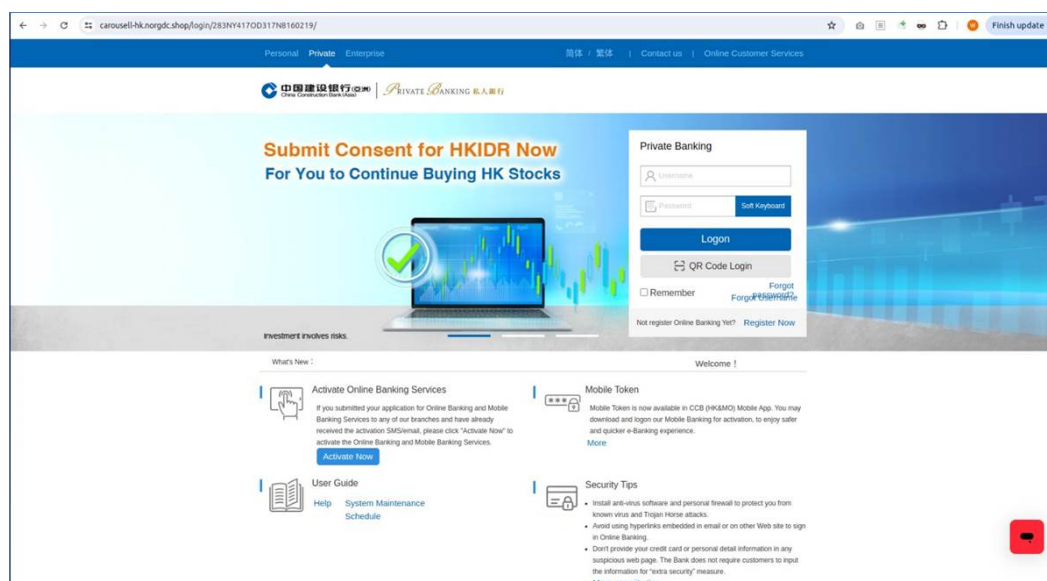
carousell-hk.norgdc.shop/login/283NY417OD317N8160219/

Finish update

Personal Private Enterprise

简体 / 繁体 | Contact us | Online Customer Services

中国建设银行(亚洲) China Construction Bank (Asia) | Private Banking 私人銀行

Submit Consent for HKIDR Now
For You to Continue Buying HK Stocks

Investment involves risks.

Private Banking

Username

Password

Soft Keyboard

Logon

QR Code Login

Remember

Forgot password?

Forgot Username

Not register Online Banking Yet? Register Now

What's New :

Welcome !

Activate Online Banking Services

If you submitted your application for Online Banking and Mobile Banking Services to any of our branches and have already received the activation SMS/email, please click "Activate Now" to activate the Online Banking and Mobile Banking Services.

Activate Now

Mobile Token

Mobile Token is now available in CCB (HK&MO) Mobile App. You may download and logon our Mobile Banking for activation, to enjoy safer and quicker e-Banking experience.

More

User Guide

Help System Maintenance Schedule

Security Tips

• Install anti-virus software and personal firewall to protect you from known virus and Trojan Horse attacks.
• Avoid using hyperlinks embedded in email or on other Web site to sign in Online Banking.
• Don't provide your credit card or personal detail information in any suspicious web page. The Bank does not require customers to input the information for "extra security" measure.